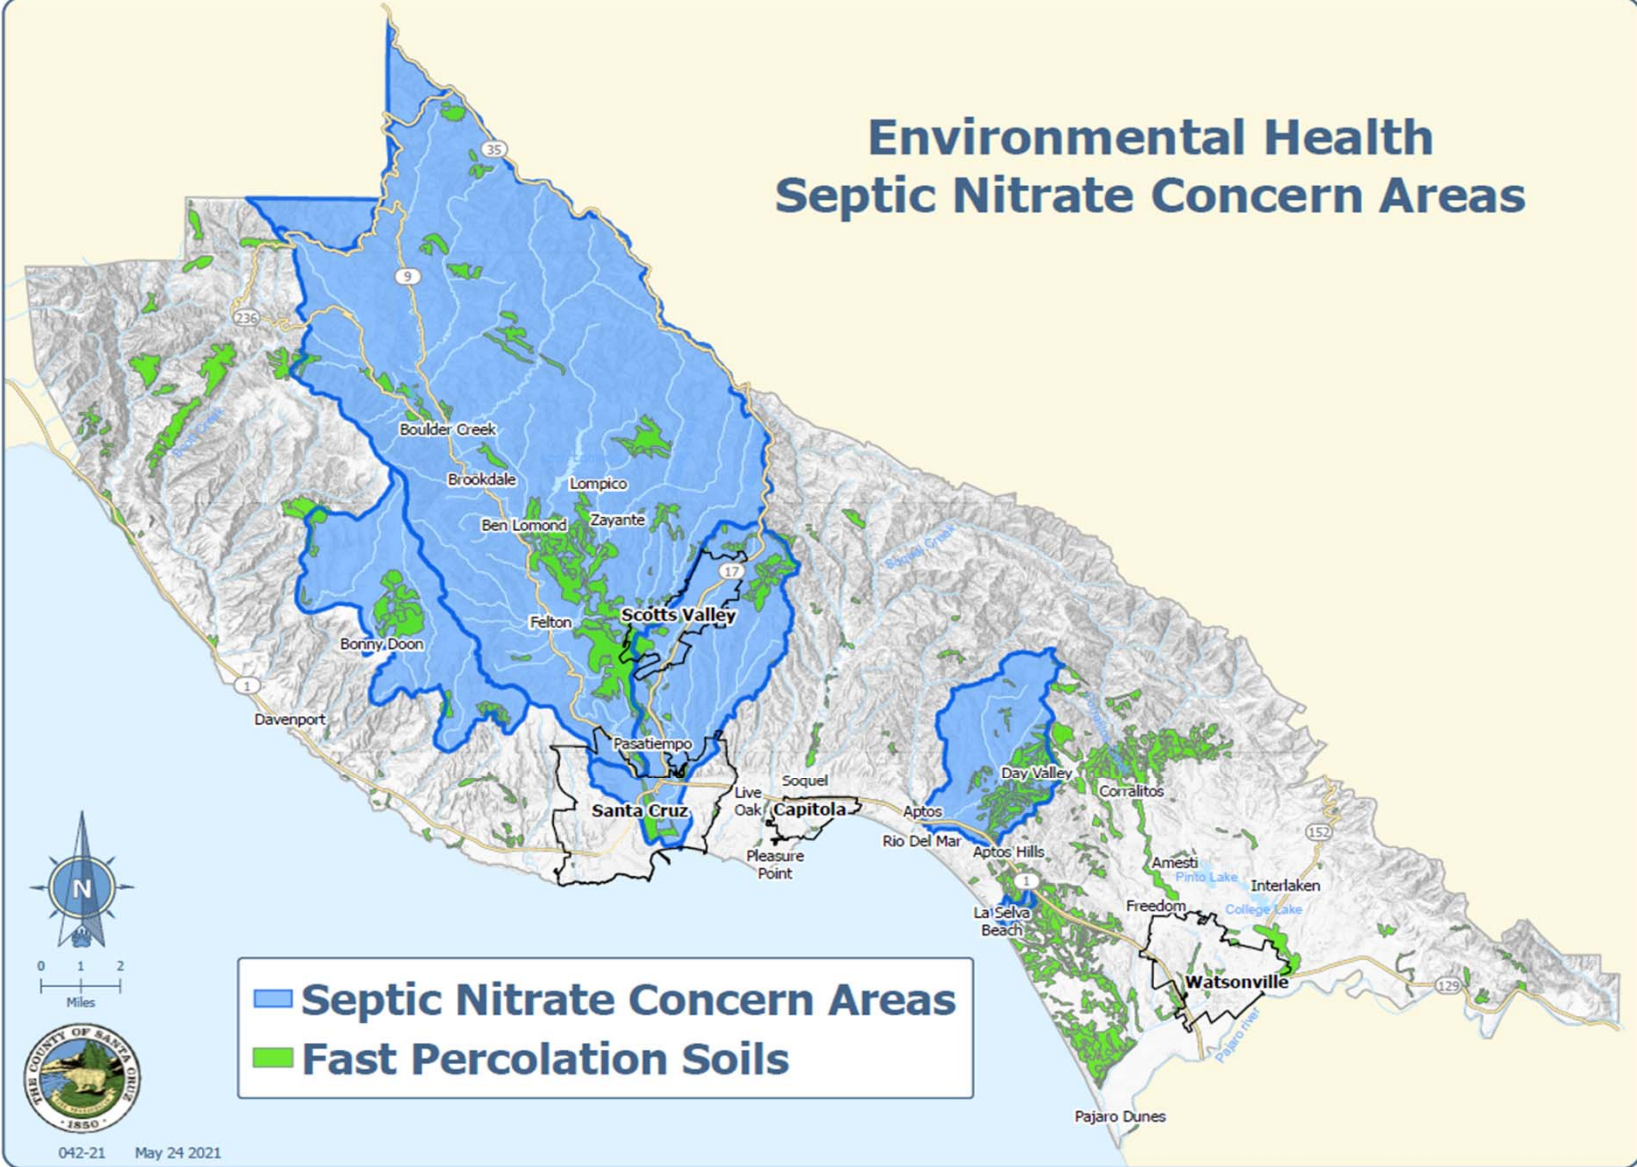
Environmental Health
Septic Nitrate Concern Areas

35
9
236
17
1
152
129

Boulder Creek
Brookdale
Lompico
Ben Lomond
Zayante
Scotts Valley
Felton
Bonny Doon
Davenport
Pasatiempo
Santa Cruz
Live Oak
Soquel
Capitola
Aptos
Rio Del Mar
Pleasure Point
Aptos Hills
Day Valley
Corralitos
Amesti
Pinto Lake
Interlaken
Freedom
College Lake
La Selva Beach
Watsonville
Pajaro Dunes
Soquel Creek
Pajaro River

N
0 1 2
Miles

Septic Nitrate Concern Areas
Fast Percolation Soils

THE COUNTY OF SANTA CRUZ
1850

042-21 May 24 2021